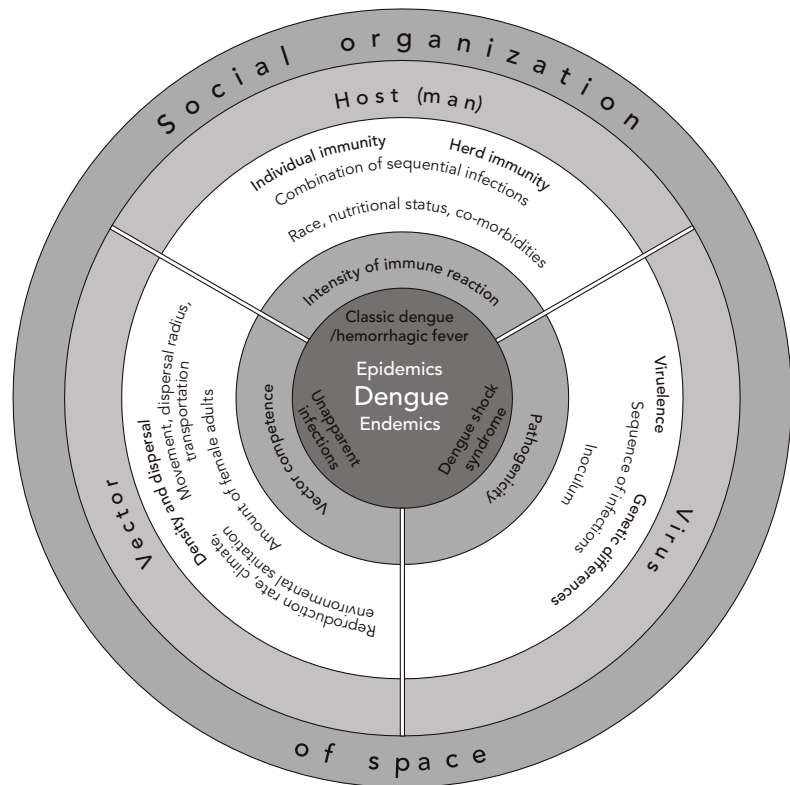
Social organization

Host (man)

Individual immunity
Herd immunity
Combination of sequential infections
Race, nutritional status, co-morbidities

Intensity of immune reaction

Classic dengue /hemorrhagic fever

Epidemics
Dengue
Endemics

Unapparent infections

Dengue shock syndrome

Vector competence

Pathogenicity

Vector

Density and dispersal
Movement, dispersal radius, transportation
Amount of female adults
Reproduction rate, climate, environmental sanitation

Virus

Virulence
Sequence of infections
Inoculum
Genetic differences

of space